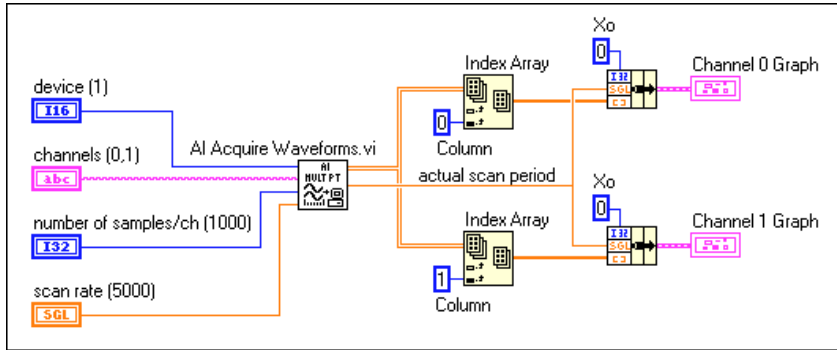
device (1)
I16
channels (0,1)
abc
number of samples/ch (1000)
I32
scan rate (5000)
SGL
AI Acquire Waveforms.vi
AI
MULT PT
Index Array
0
Column
actual scan period
Index Array
1
Column
Xo
0
I32
SGL
Channel 0 Graph
Xo
0
I32
SGL
Channel 1 Graph